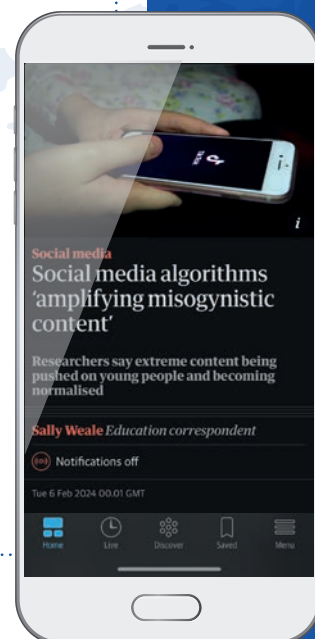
i

Social media
Social media algorithms 'amplifying misogynistic content'

Researchers say extreme content being pushed on young people and becoming normalised

Sally Weale Education correspondent

Notifications off

Tue 6 Feb 2024 00.01 GMT

Home Live Discover Saved Menu